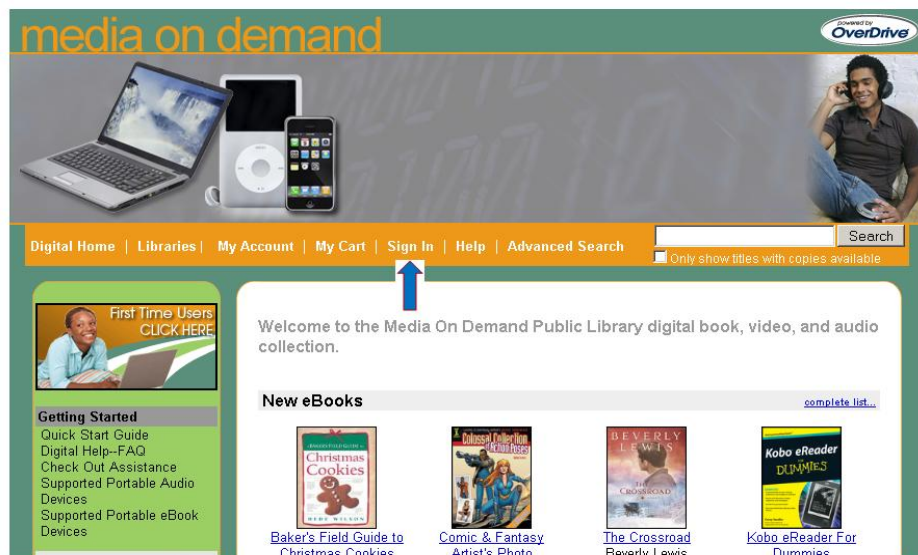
media on demand

powered by OverDrive

Digital Home | Libraries | My Account | My Cart | Sign In | Help | Advanced Search

Search

Only show titles with copies available

First Time Users CLICK HERE

Getting Started
Quick Start Guide
Digital Help--FAQ
Check Out Assistance
Supported Portable Audio Devices
Supported Portable eBook Devices

Welcome to the Media On Demand Public Library digital book, video, and audio collection.

New eBooks

complete list...

Baker's Field Guide to Christmas Cookies

Christmas Cookies

Comic & Fantasy Artist's Photo

Colossal Collection of Action Poses

The Crossroad
Beverly Lewis

BEVERLY LEWIS
THE CROSSROAD

Kobo eReader For Dummies

Kobo eReader For DUMMIES